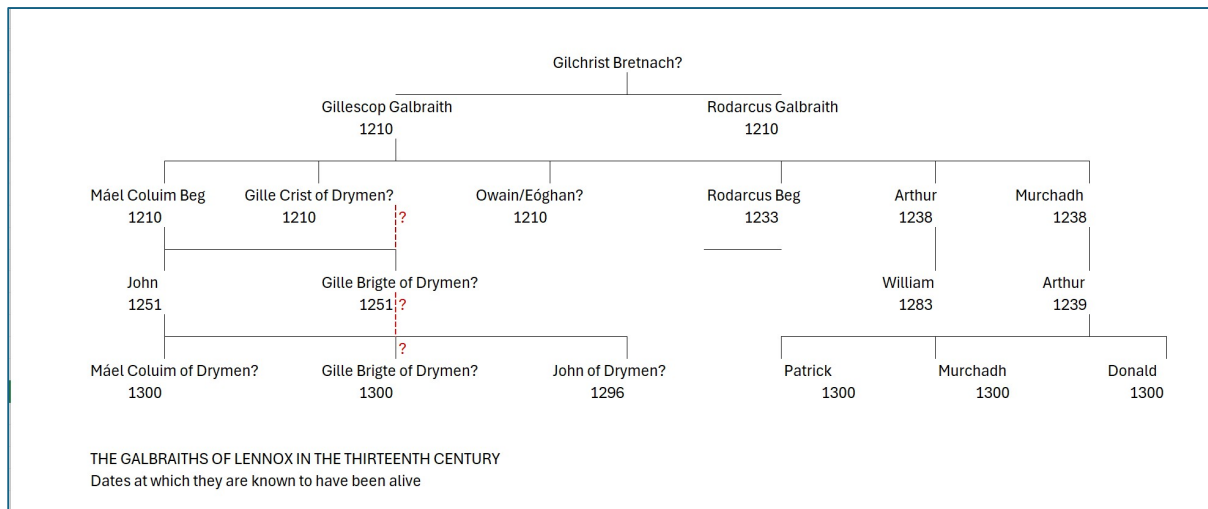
Gilchrist Bretnach?

Gillescop Galbraith
1210

Rodarcus Galbraith
1210

Máel Coluim Beg
1210

Gille Crist of Drymen?
1210

?

Owain/Eóghan?
1210

Rodarcus Beg
1233

Arthur
1238

Murchadh
1238

John
1251

Gille Brigte of Drymen?
1251

?

William
1283

Arthur
1239

?

Máel Coluim of Drymen?
1300

Gille Brigte of Drymen?
1300

John of Drymen?
1296

Patrick
1300

Murchadh
1300

Donald
1300

THE GALBRAITHS OF LENNOX IN THE THIRTEENTH CENTURY
Dates at which they are known to have been alive